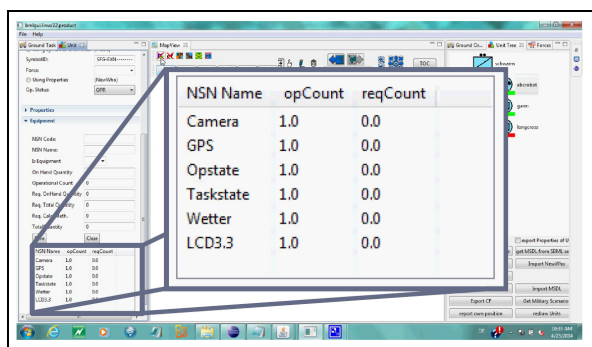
Ibrelipsi.linux32.gtk.product
File Help
Ground Task
Unit
SymbolID: SFG-E40------
Force:
Using Properties (NewWho)
Op. Status GPR
Properties
Equipment
NSN Code:
NSN Name:
Is Equipment
On Hand Quantity
Operational Count 0
Req. OnHand Quantity 0
Req. Total Quantity 0
Req. Calc. Meth. 0
Total Quantity 0
Close

| NSN Name | opCount | reqCount |
|---|---|---|
| Camera | 1.0 | 0.0 |
| GPS | 1.0 | 0.0 |
| Opstate | 1.0 | 0.0 |
| Taskstate | 1.0 | 0.0 |
| Wetter | 1.0 | 0.0 |
| LCD3.3 | 1.0 | 0.0 |

MapView
TOC
Ground Ov...
Unit Tree
Forces
schwarm
abcrobot
gamr
tomgcross
export Properties of U
get MSDL from SDML se
Import NewPro
Import MSDL
Export CP
Get Military Scenario
report own position
redraw Units
10:55 AM
4/25/2014